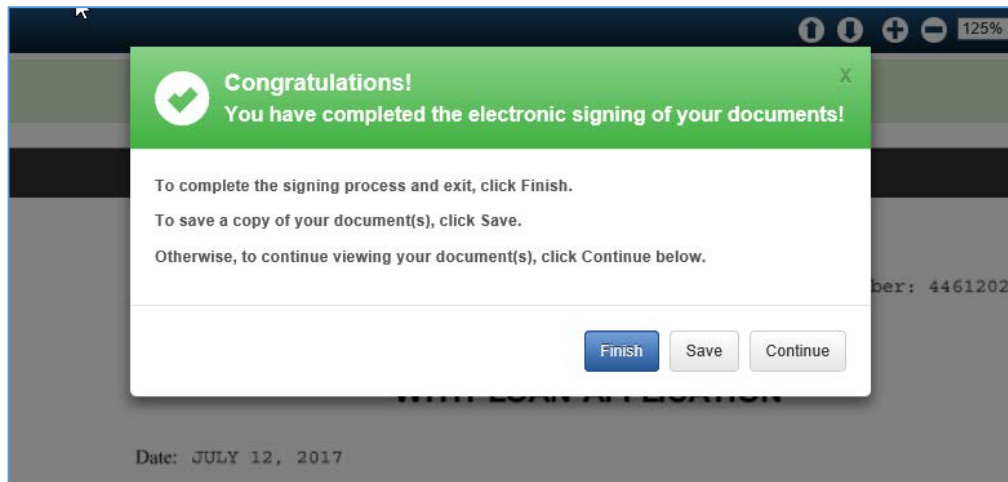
125%

Congratulations!
You have completed the electronic signing of your documents!

X

To complete the signing process and exit, click Finish.

To save a copy of your document(s), click Save.

Otherwise, to continue viewing your document(s), click Continue below.

ber: 4461202

Finish Save Continue

WITH LOAN APPLICATION

Date: JULY 12, 2017